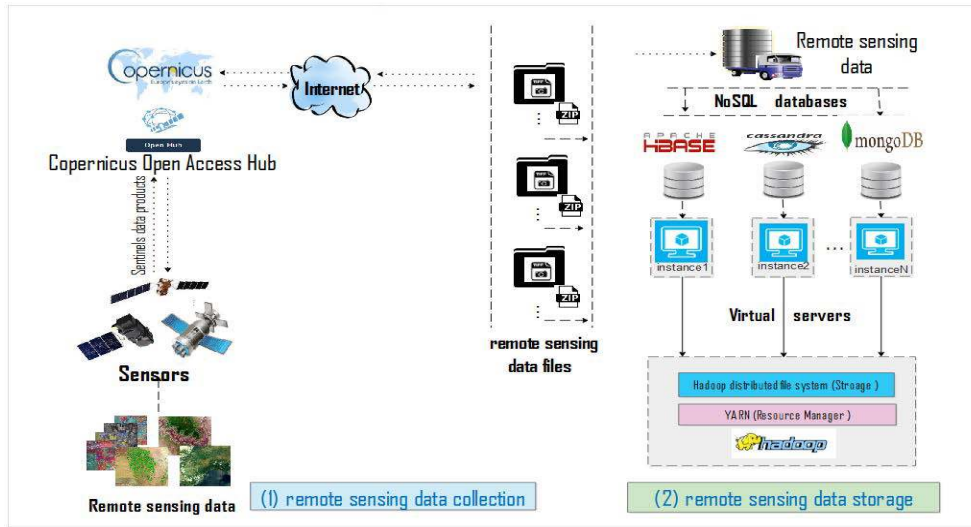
Copernicus
Europe's eyes on Earth

Internet

Open Hub

Copernicus Open Access Hub

Sentinels data products

Sensors

Remote sensing data

(1) remote sensing data collection

ZIP
ZIP
ZIP

remote sensing data files

Remote sensing data

NoSQL databases

APACHE HBASE
cassandra
mongoDB

instance1
instance2
instanceN

Virtual servers

Hadoop distributed file system (Stroage)

YARN (Resource Manager)

hadoop

(2) remote sensing data storage